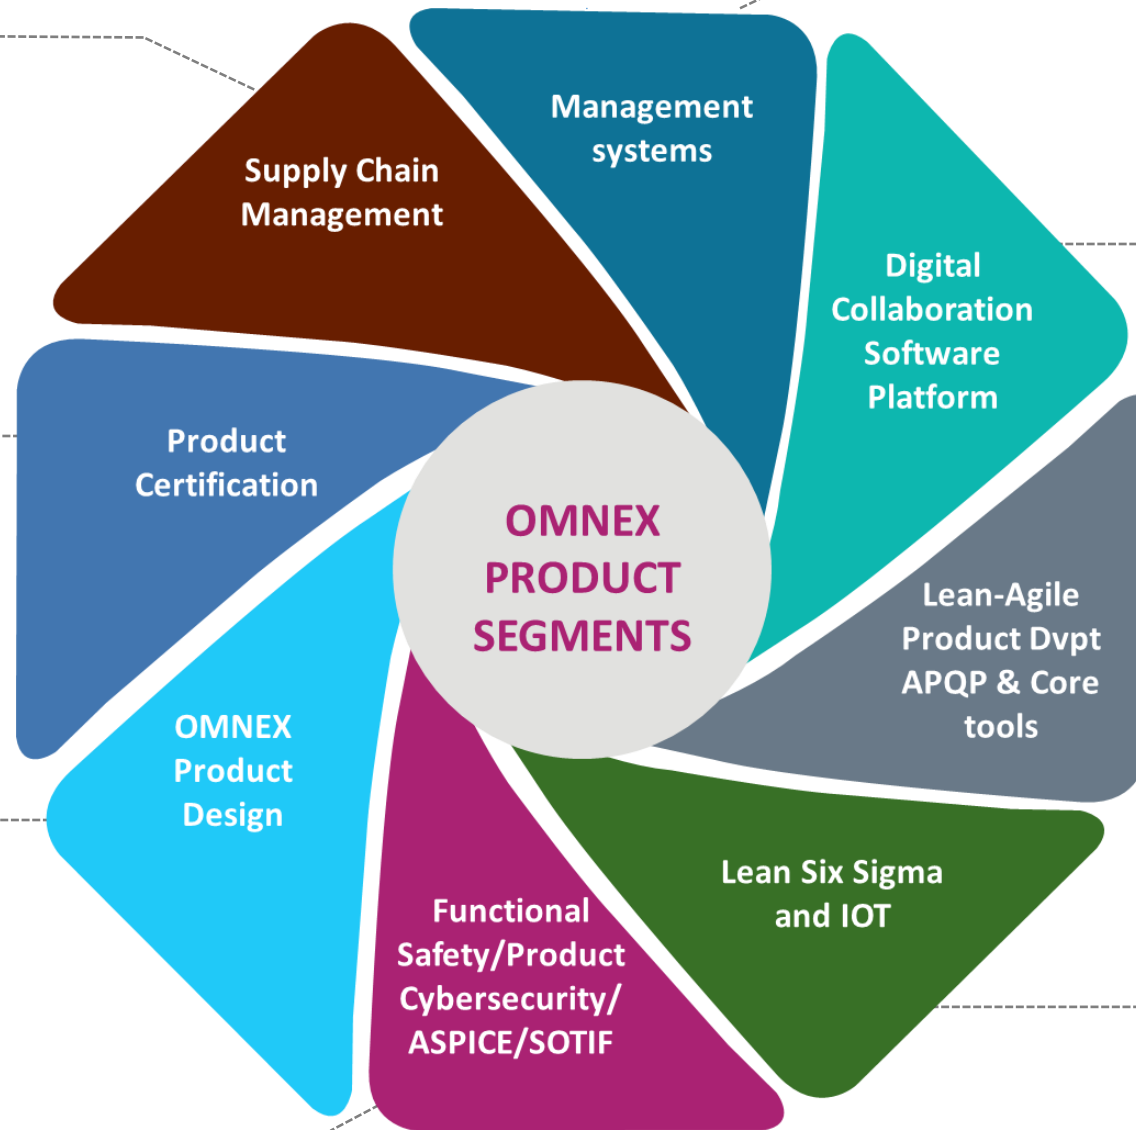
OMNEX PRODUCT SEGMENTS

Management systems

Digital Collaboration Software Platform

Lean-Agile Product Dvpt APQP & Core tools

Lean Six Sigma and IOT

Functional Safety/Product Cybersecurity/ ASPICE/SOTIF

OMNEX Product Design

Product Certification

Supply Chain Management